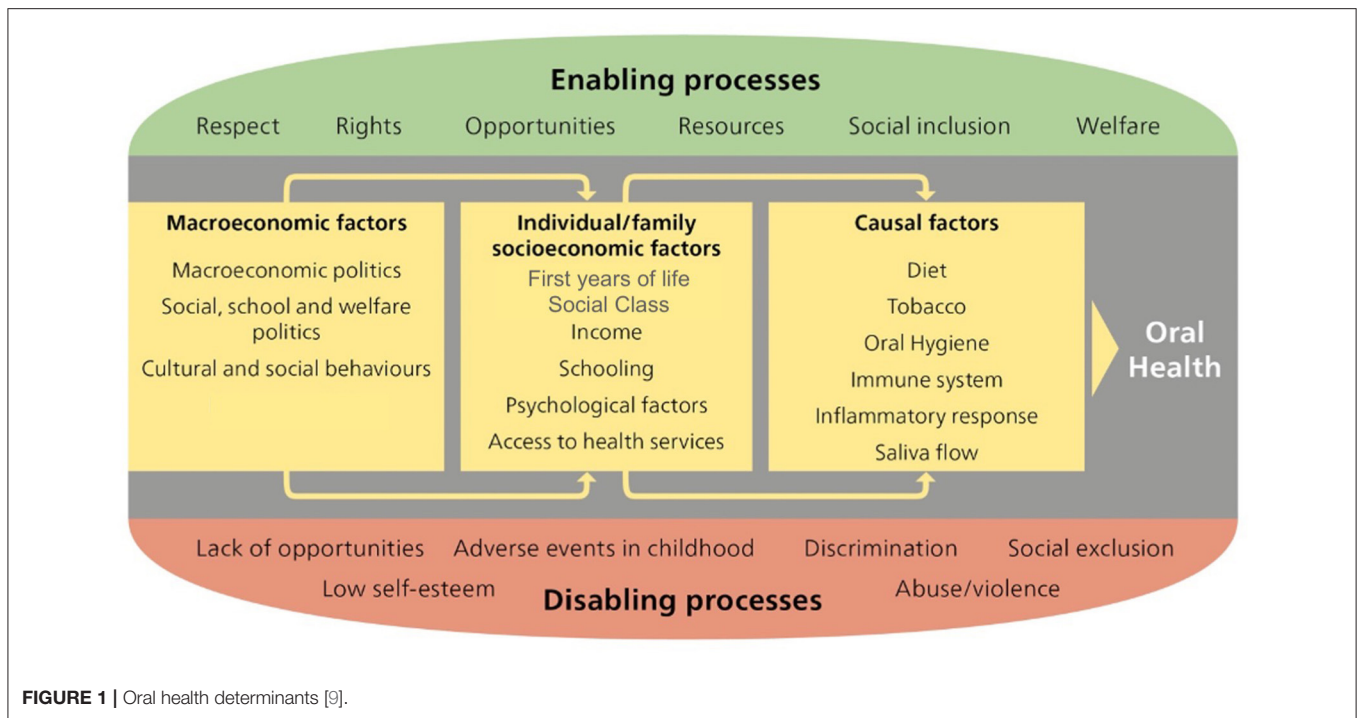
Enabling processes

Respect Rights Opportunities Resources Social inclusion Welfare

Macroeconomic factors

Macroeconomic politics

Social, school and welfare politics

Cultural and social behaviours

Individual/family socioeconomic factors

First years of life

Social Class

Income

Schooling

Psychological factors

Access to health services

Causal factors

Diet

Tobacco

Oral Hygiene

Immune system

Inflammatory response

Saliva flow

Oral Health

Lack of opportunities Adverse events in childhood Discrimination Social exclusion

Low self-esteem Abuse/violence

Disabling processes

FIGURE 1 | Oral health determinants [9].